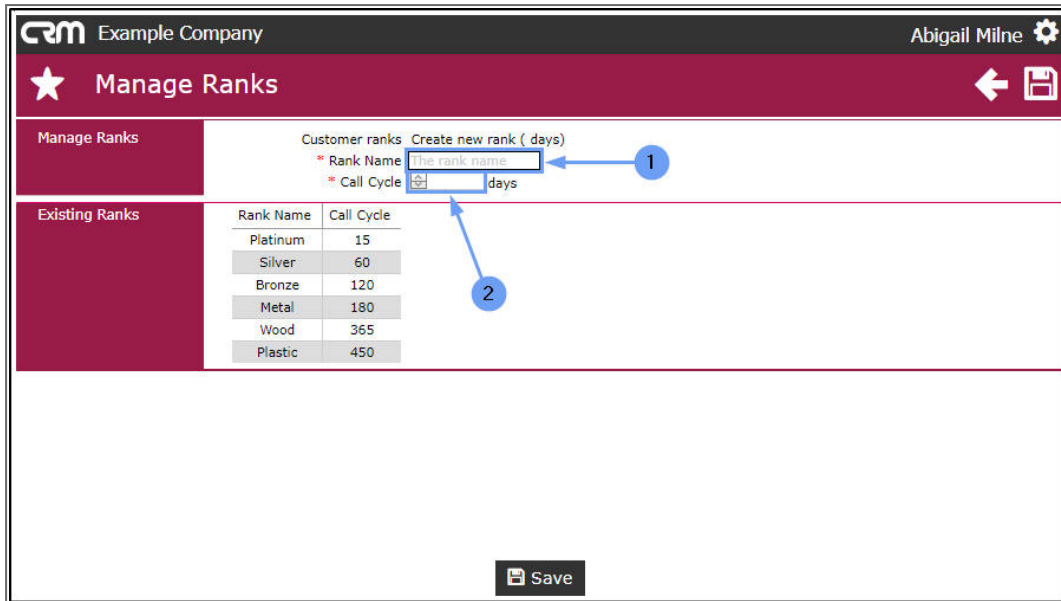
CRM Example Company

Abigail Milne

Manage Ranks

Manage Ranks

Customer ranks Create new rank ( days)

* Rank Name The rank name

* Call Cycle days

1

2

Existing Ranks

| Rank Name | Call Cycle |
|---|---|
| Platinum | 15 |
| Silver | 60 |
| Bronze | 120 |
| Metal | 180 |
| Wood | 365 |
| Plastic | 450 |

Save